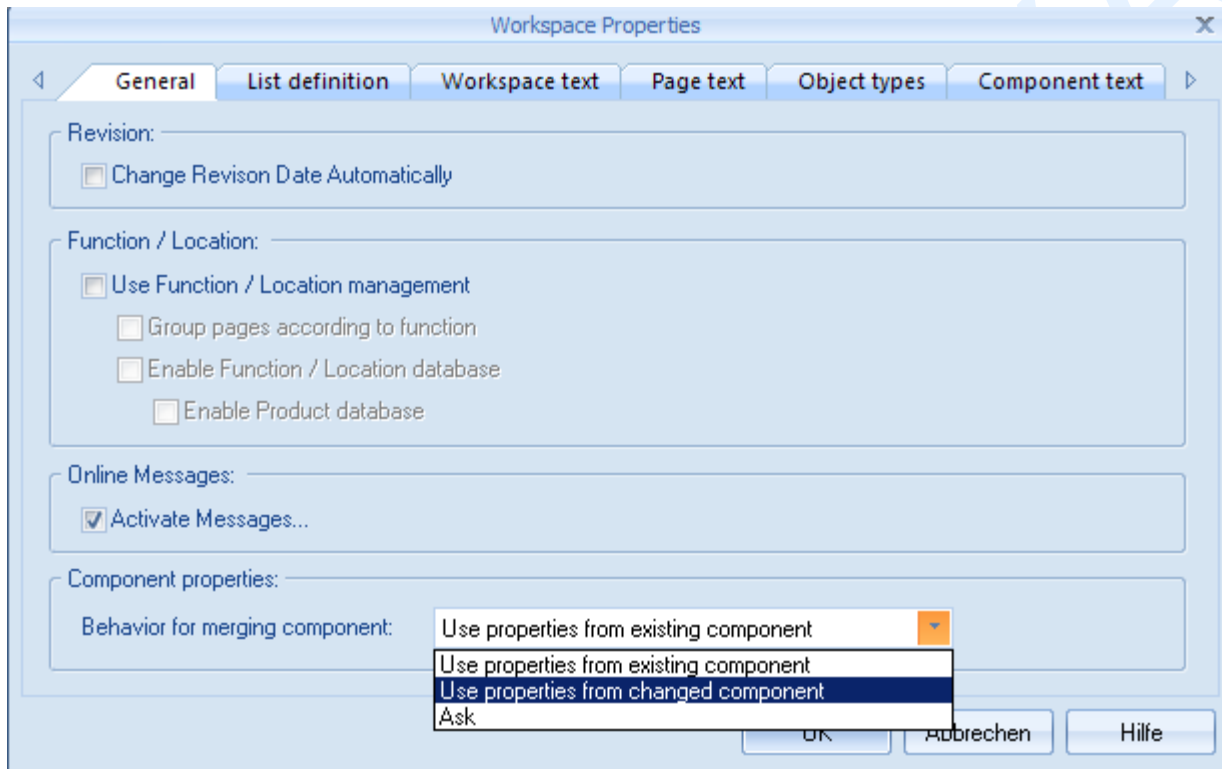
Workspace Properties

General | List definition | Workspace text | Page text | Object types | Component text

Revision:
Change Revison Date Automatically

Function / Location:
Use Function / Location management
Group pages according to function
Enable Function / Location database
Enable Product database

Online Messages:
Activate Messages...

Component properties:
Behavior for merging component: Use properties from existing component
Use properties from existing component
Use properties from changed component
Ask

OK | Abbrechen | Hilfe